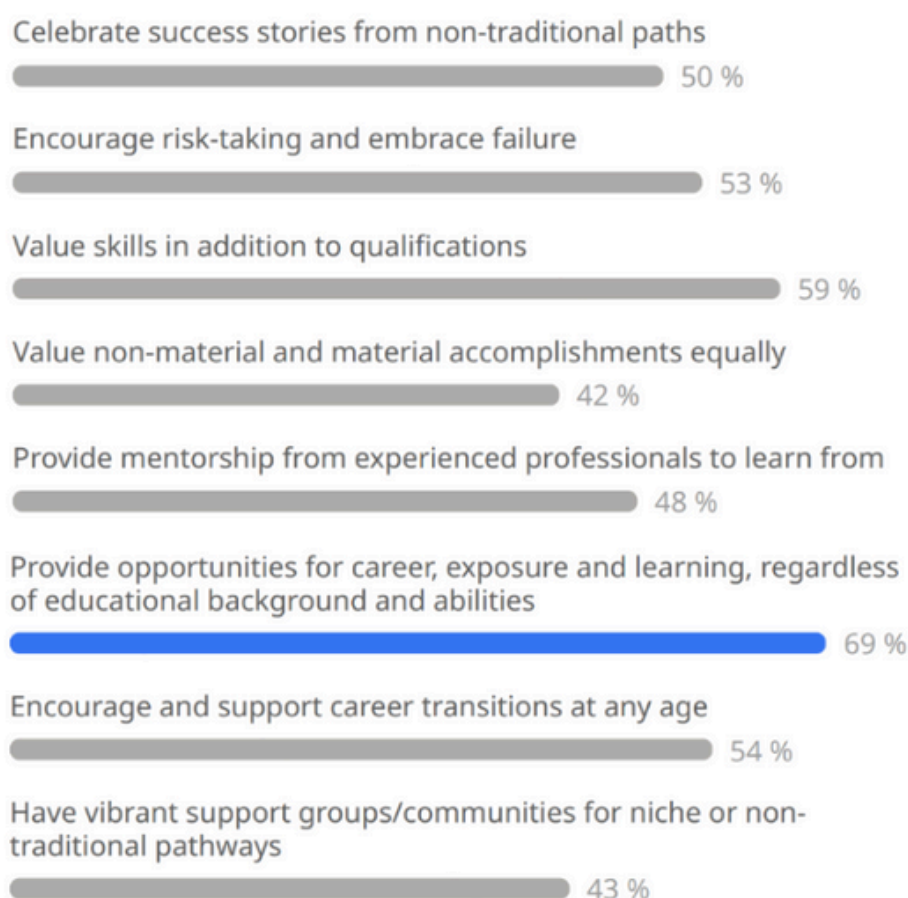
Celebrate success stories from non-traditional paths

50 %

Encourage risk-taking and embrace failure

53 %

Value skills in addition to qualifications

59 %

Value non-material and material accomplishments equally

42 %

Provide mentorship from experienced professionals to learn from

48 %

Provide opportunities for career, exposure and learning, regardless of educational background and abilities

69 %

Encourage and support career transitions at any age

54 %

Have vibrant support groups/communities for niche or non-traditional pathways

43 %